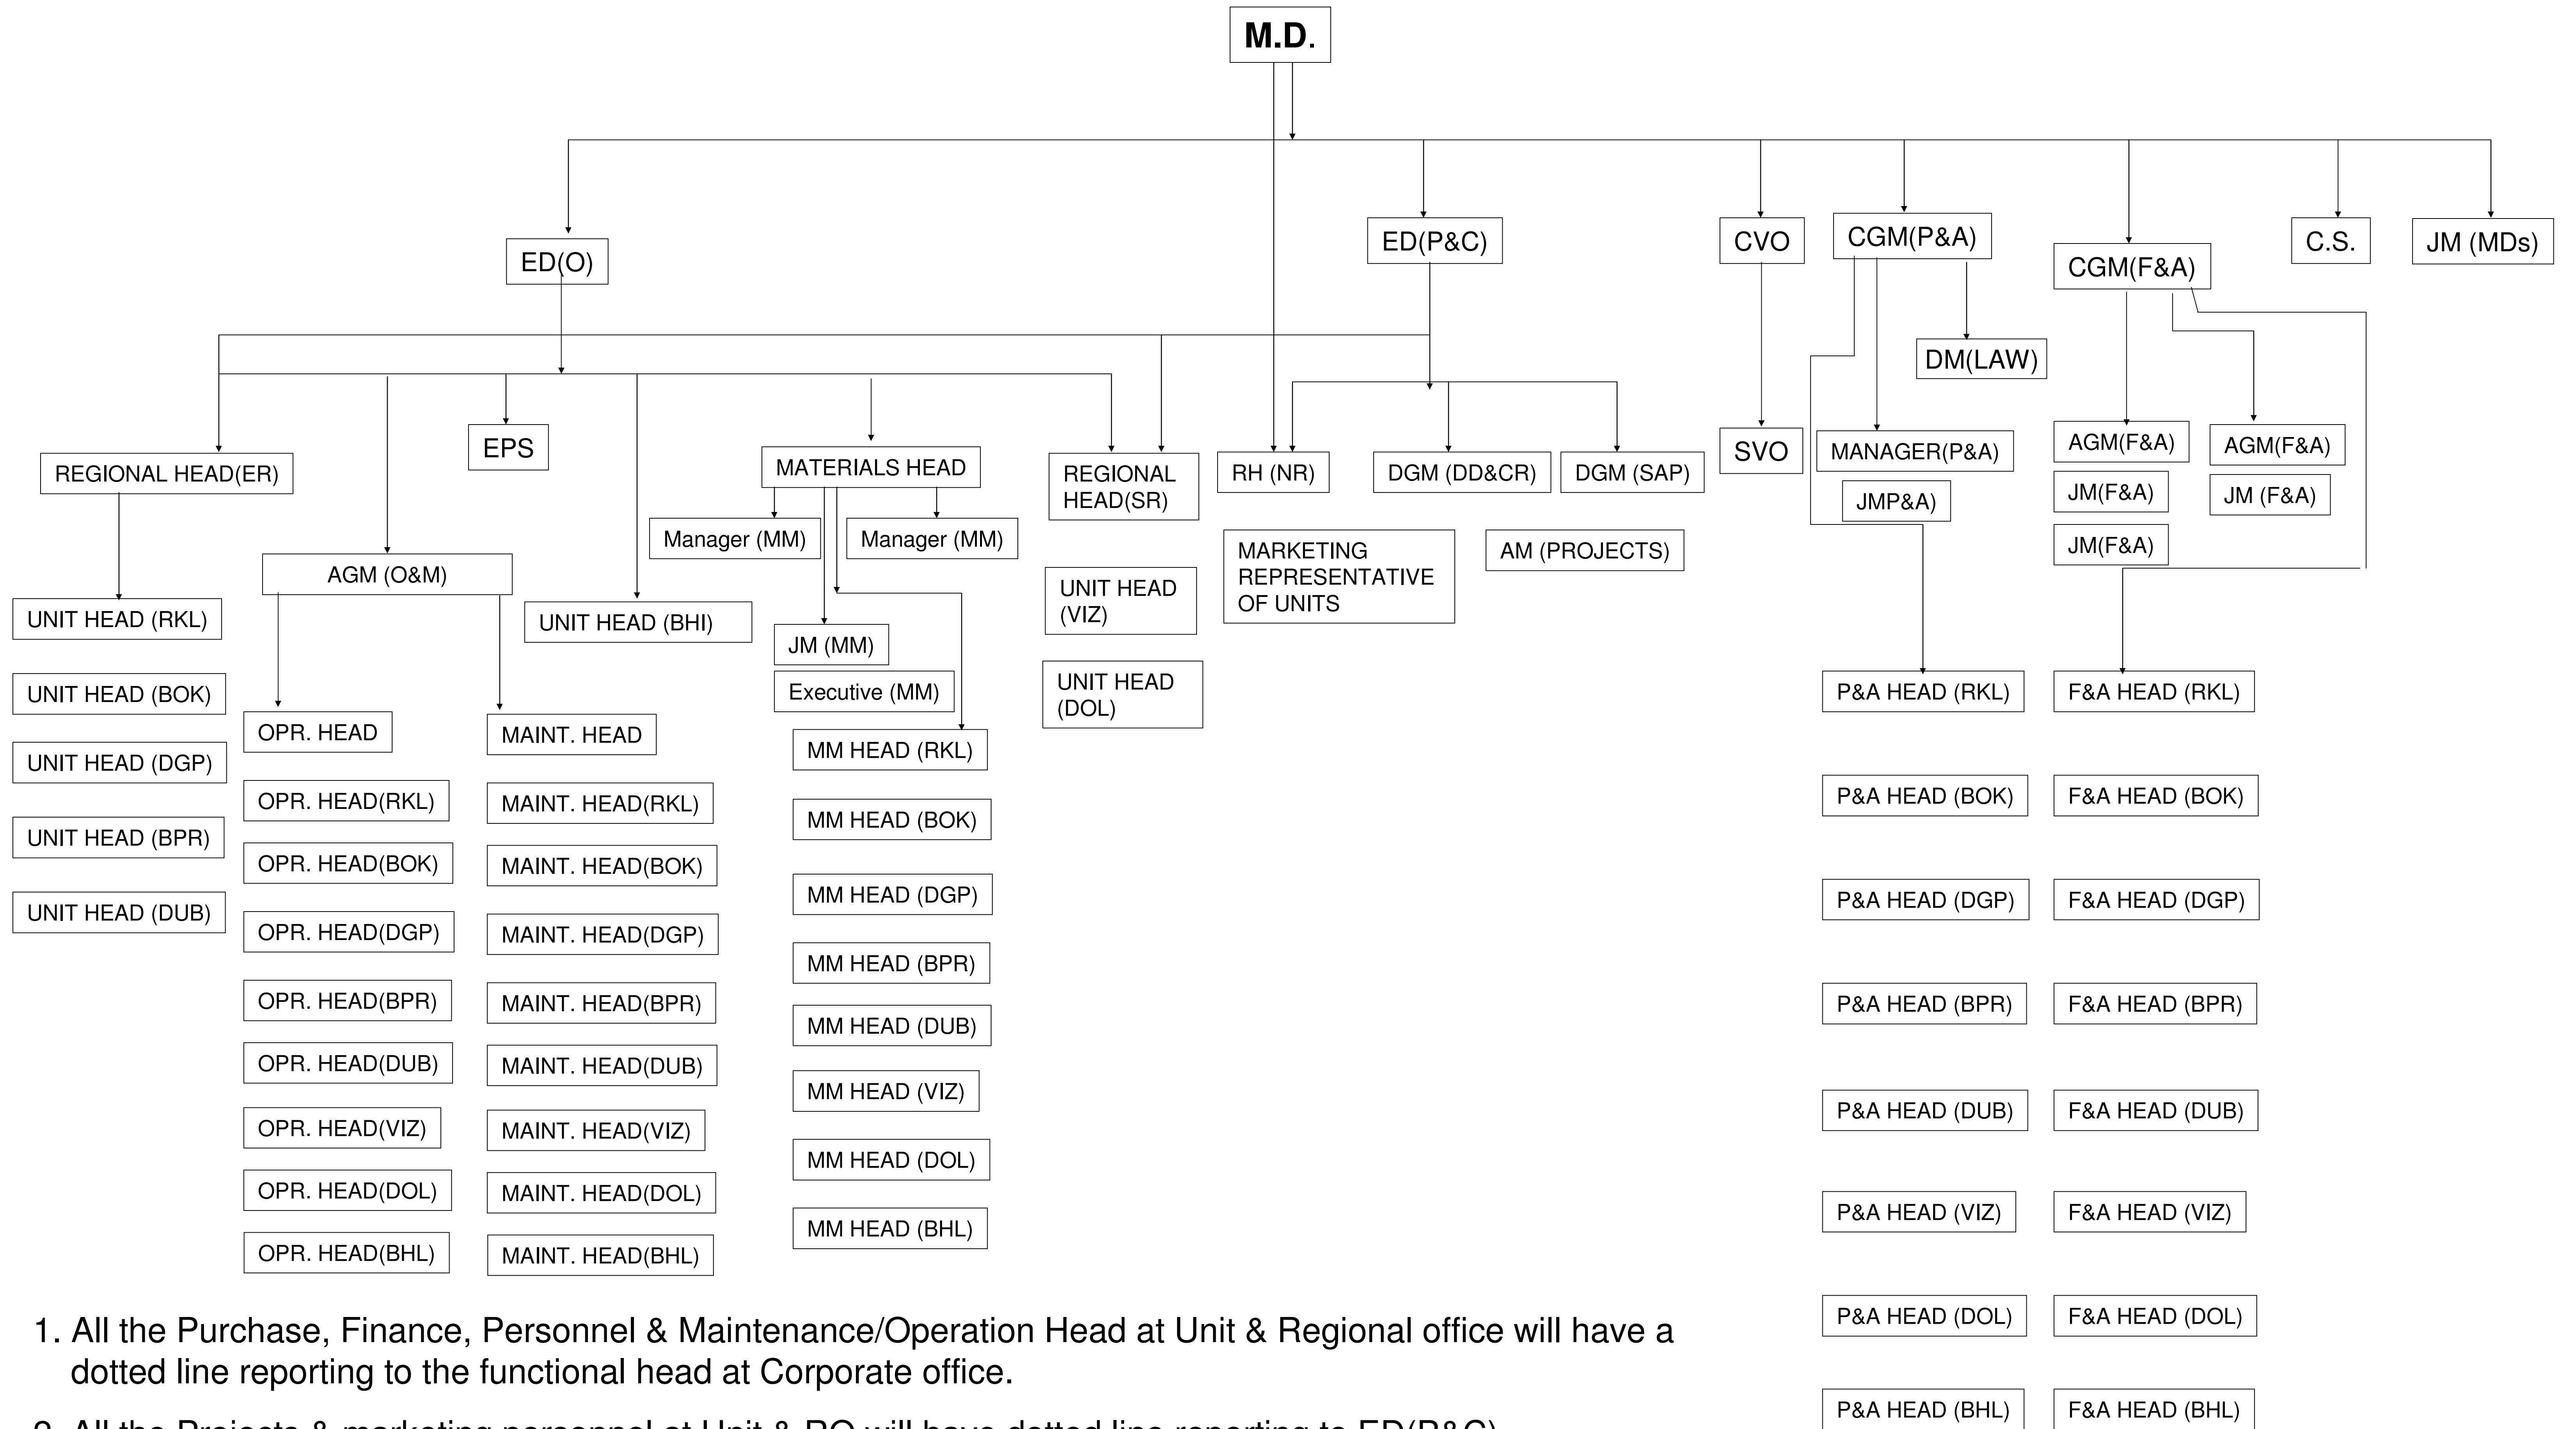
M.D.

ED(O)

ED(P&C)

CVO

CGM(P&A)

CGM(F&A)

C.S.

JM (MDs)

DM(LAW)

REGIONAL HEAD(ER)

EPS

MATERIALS HEAD

REGIONAL HEAD(SR)

RH (NR)

DGM (DD&CR)

DGM (SAP)

SVO

MANAGER(P&A)

JMP&A)

AGM(F&A)

AGM(F&A)

JM(F&A)

JM (F&A)

JM(F&A)

Manager (MM)

Manager (MM)

AGM (O&M)

UNIT HEAD (RKL)

UNIT HEAD (BOK)

UNIT HEAD (DGP)

UNIT HEAD (BPR)

UNIT HEAD (DUB)

UNIT HEAD (BHI)

JM (MM)

Executive (MM)

UNIT HEAD (VIZ)

UNIT HEAD (DOL)

MARKETING REPRESENTATIVE OF UNITS

AM (PROJECTS)

OPR. HEAD

OPR. HEAD(RKL)

OPR. HEAD(BOK)

OPR. HEAD(DGP)

OPR. HEAD(BPR)

OPR. HEAD(DUB)

OPR. HEAD(VIZ)

OPR. HEAD(DOL)

OPR. HEAD(BHL)

MAINT. HEAD

MAINT. HEAD(RKL)

MAINT. HEAD(BOK)

MAINT. HEAD(DGP)

MAINT. HEAD(BPR)

MAINT. HEAD(DUB)

MAINT. HEAD(VIZ)

MAINT. HEAD(DOL)

MAINT. HEAD(BHL)

MM HEAD (RKL)

MM HEAD (BOK)

MM HEAD (DGP)

MM HEAD (BPR)

MM HEAD (DUB)

MM HEAD (VIZ)

MM HEAD (DOL)

MM HEAD (BHL)

P&A HEAD (RKL)

P&A HEAD (BOK)

P&A HEAD (DGP)

P&A HEAD (BPR)

P&A HEAD (DUB)

P&A HEAD (VIZ)

P&A HEAD (DOL)

P&A HEAD (BHL)

F&A HEAD (RKL)

F&A HEAD (BOK)

F&A HEAD (DGP)

F&A HEAD (BPR)

F&A HEAD (DUB)

F&A HEAD (VIZ)

F&A HEAD (DOL)

F&A HEAD (BHL)

1. All the Purchase, Finance, Personnel & Maintenance/Operation Head at Unit & Regional office will have a dotted line reporting to the functional head at Corporate office.

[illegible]